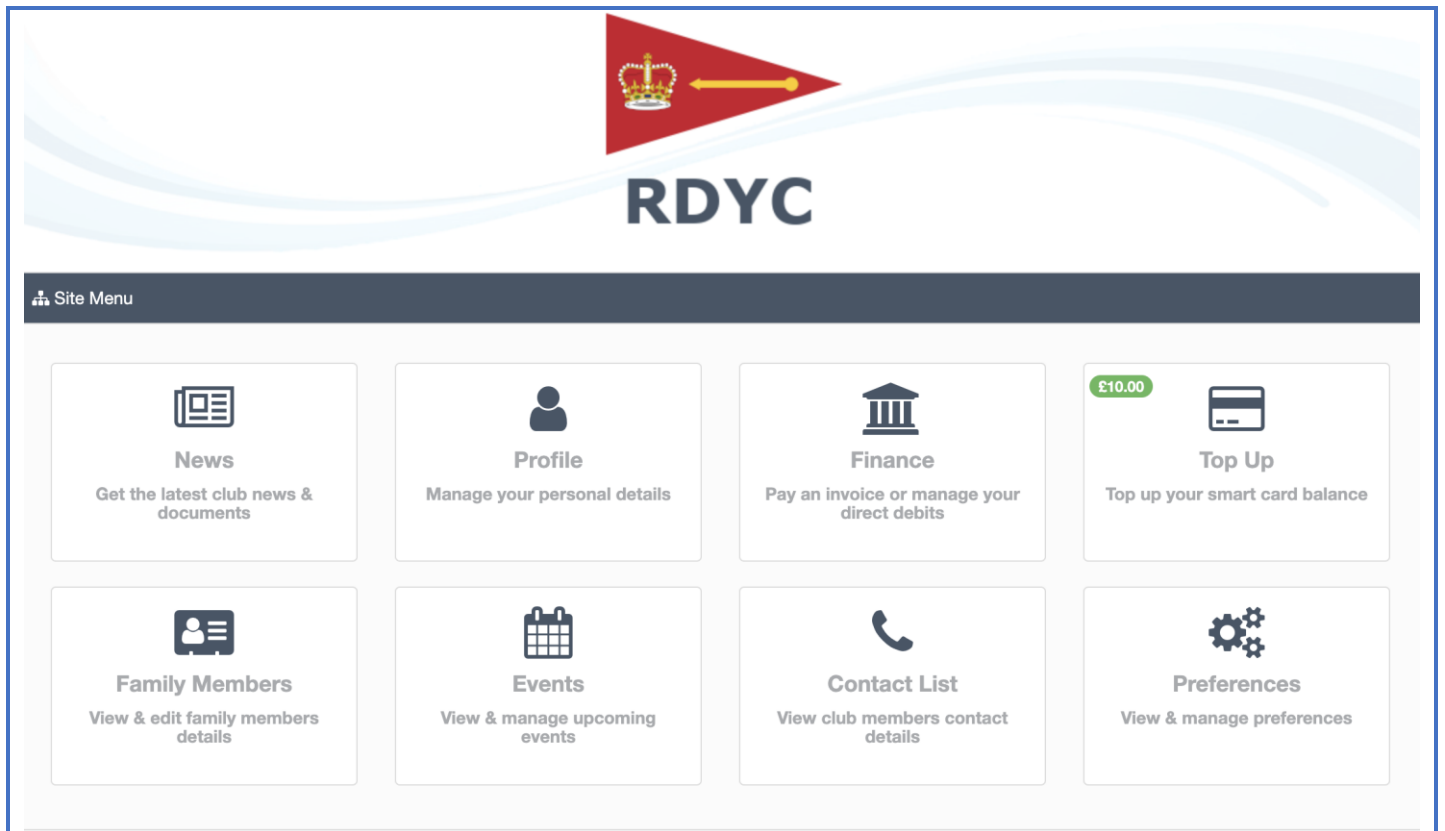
RDYC

Site Menu

News
Get the latest club news & documents

Profile
Manage your personal details

Finance
Pay an invoice or manage your direct debits

£10.00
Top Up
Top up your smart card balance

Family Members
View & edit family members details

Events
View & manage upcoming events

Contact List
View club members contact details

Preferences
View & manage preferences